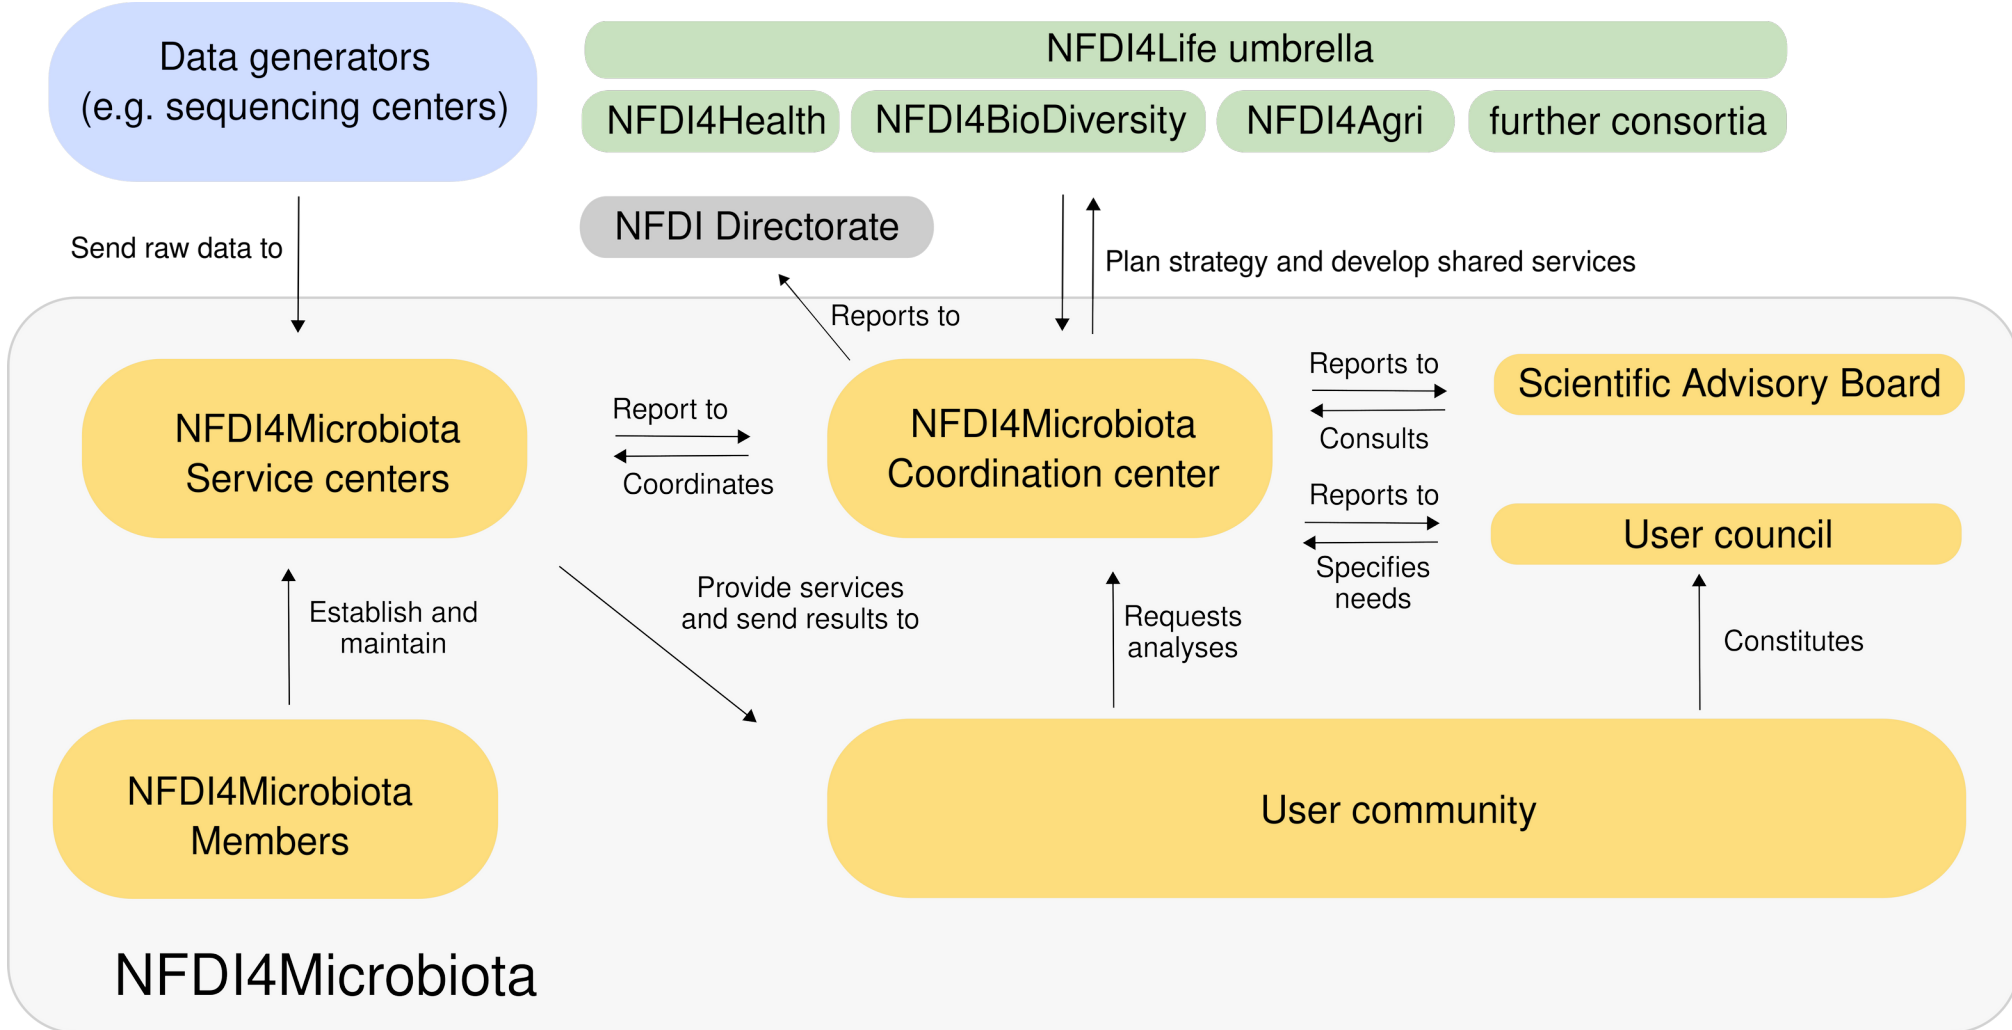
Data generators
(e.g. sequencing centers)

NFDI4Life umbrella

NFDI4Health

NFDI4BioDiversity

NFDI4Agri

further consortia

Send raw data to

NFDI Directorate

Plan strategy and develop shared services

Reports to

NFDI4Microbiota
Service centers

Report to

Coordinates

NFDI4Microbiota
Coordination center

Reports to

Consults

Scientific Advisory Board

Reports to

Specifies needs

User council

Establish and maintain

Provide services and send results to

Requests analyses

Constitutes

NFDI4Microbiota
Members

User community

NFDI4Microbiota